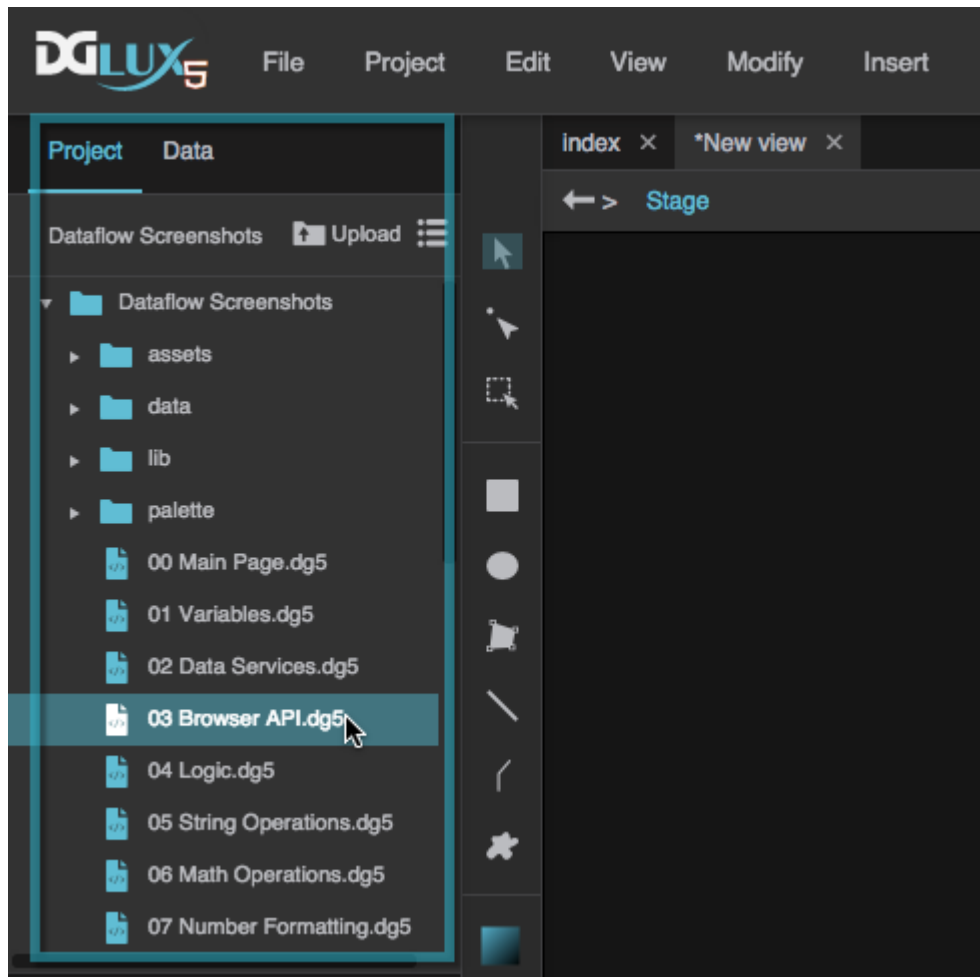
DGLUX5 File Project Edit View Modify Insert

Project Data

index ×
*New view ×

← > Stage

Dataflow Screenshots Upload

Dataflow Screenshots
assets
data
lib
palette
00 Main Page.dg5
01 Variables.dg5
02 Data Services.dg5
03 Browser API.dg5
04 Logic.dg5
05 String Operations.dg5
06 Math Operations.dg5
07 Number Formatting.dg5